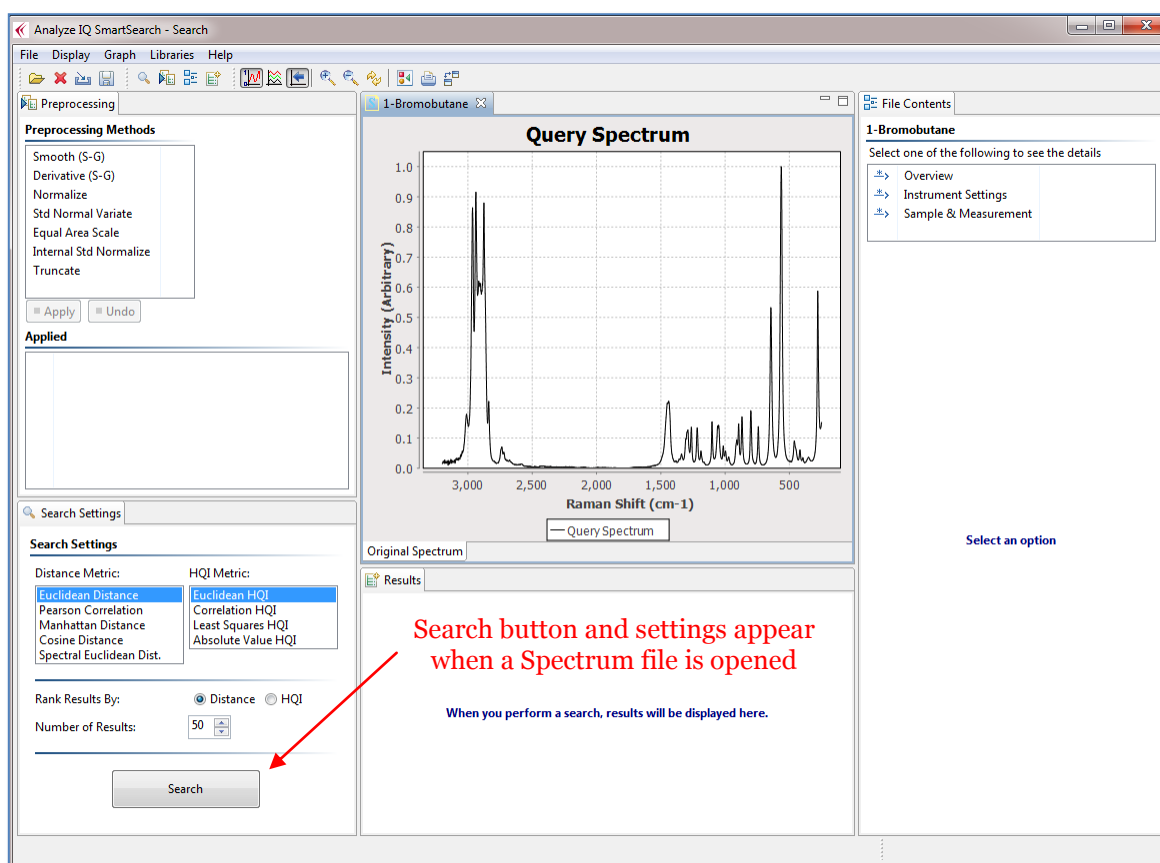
Analyze IQ SmartSearch - Search

File Display Graph Libraries Help

Preprocessing

Preprocessing Methods

Smooth (S-G)
Derivative (S-G)
Normalize
Std Normal Variate
Equal Area Scale
Internal Std Normalize
Truncate

Apply Undo

Applied

Search Settings

Search Settings

Distance Metric:
Euclidean Distance
Pearson Correlation
Manhattan Distance
Cosine Distance
Spectral Euclidean Dist.

HQI Metric:
Euclidean HQI
Correlation HQI
Least Squares HQI
Absolute Value HQI

Rank Results By: Distance HQI

Number of Results: 50

Search

1-Bromobutane

Query Spectrum

Intensity (Arbitrary)

1.0
0.9
0.8
0.7
0.6
0.5
0.4
0.3
0.2
0.1
0.0

3,000 2,500 2,000 1,500 1,000 500

Raman Shift (cm-1)

Query Spectrum

Original Spectrum

Results

Search button and settings appear when a Spectrum file is opened

When you perform a search, results will be displayed here.

File Contents

1-Bromobutane

Select one of the following to see the details

Overview
Instrument Settings
Sample & Measurement

Select an option